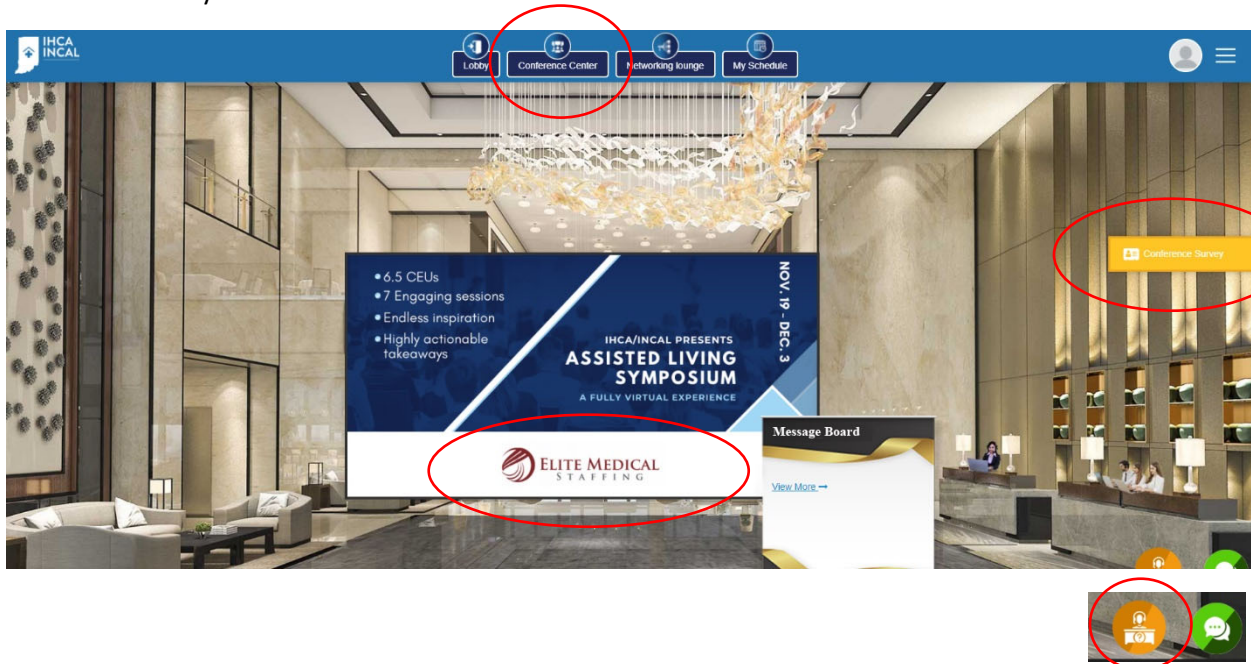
IHCA INCAL

Lobby

Conference Center

Networking lounge

My Schedule

Conference Survey

• 6.5 CEUs
• 7 Engaging sessions
• Endless inspiration
• Highly actionable takeaways

NOV. 19 - DEC. 3

IHCA/INCAL PRESENTS
ASSISTED LIVING SYMPOSIUM
A FULLY VIRTUAL EXPERIENCE

ELITE MEDICAL STAFFING

Message Board

View More →